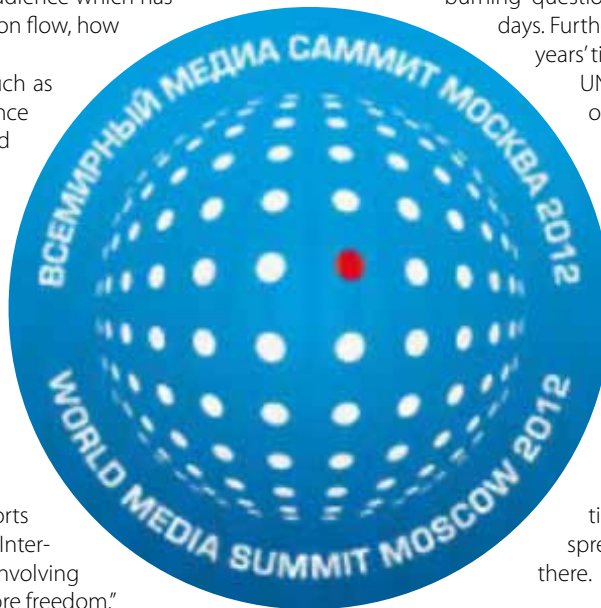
audience which has
on flow, how
uch as
ence
d
orts
Inter-
nvolving
re freedom."
burning question
days. Furth
years' ti
UN
o
ti
spre
there.

ВСЕМИРНЫЙ МЕДИА САММИТ МОСКВА 2012
WORLD MEDIA SUMMIT MOSCOW 2012